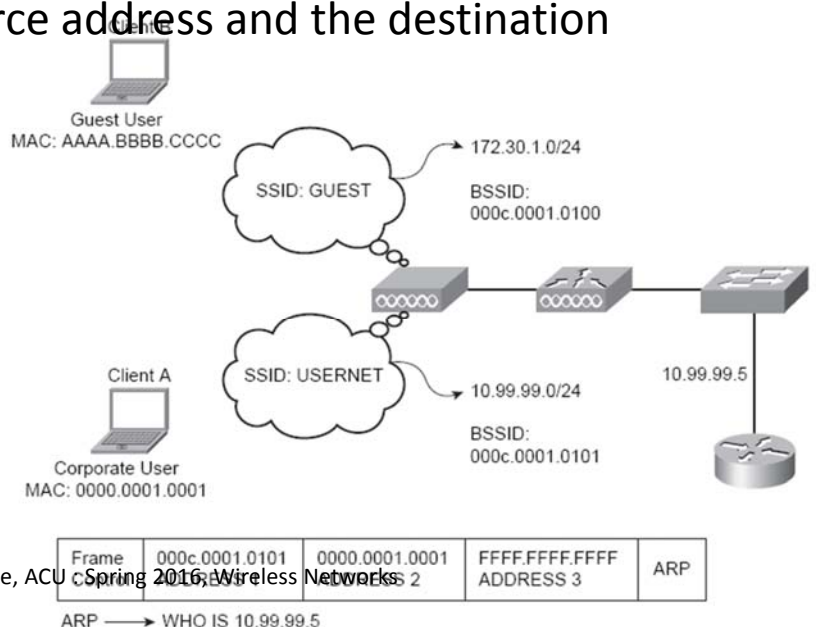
rce address and the destination

Client
Guest User
MAC: AAAA.BBBB.CCCC

SSID: GUEST

172.30.1.0/24

BSSID:
000c.0001.0100

Client A

SSID: USERNET

10.99.99.0/24

BSSID:
000c.0001.0101

10.99.99.5

Corporate User
MAC: 0000.0001.0001

| Frame Control | 000c.0001.0101 ADDRESS 1 | 0000.0001.0001 ADDRESS 2 | FFFF.FFFF.FFFF ADDRESS 3 | ARP |
|---|---|---|---|---|

ARP → WHO IS 10.99.99.5

e, ACU : Spring 2016, Wireless Networks